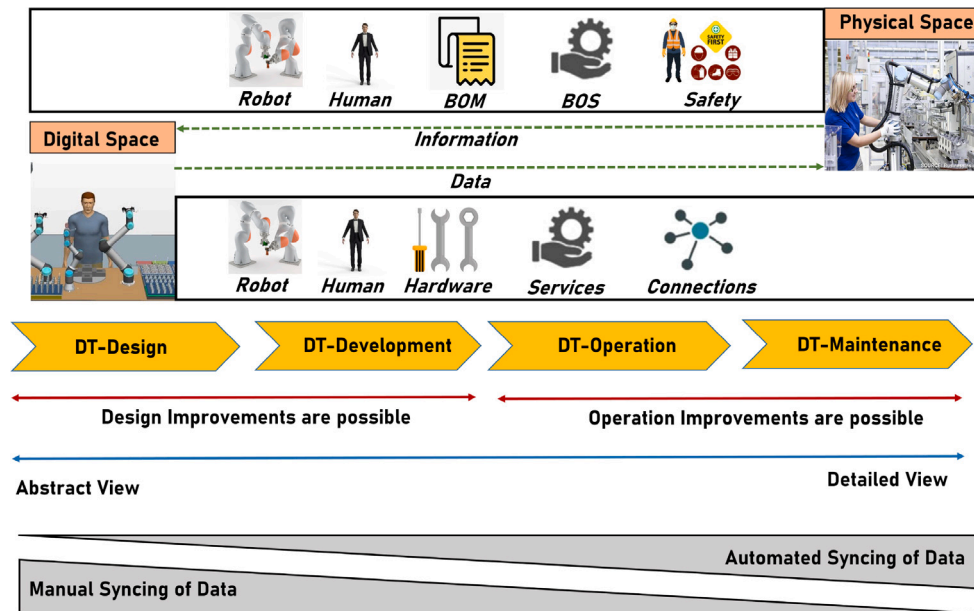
Physical Space

Robot Human BOM BOS Safety

SAFETY FIRST

Digital Space

Information

Data

Robot Human Hardware Services Connections

DT-Design DT-Development DT-Operation DT-Maintenance

Design Improvements are possible

Operation Improvements are possible

Abstract View

Detailed View

Automated Syncing of Data

Manual Syncing of Data